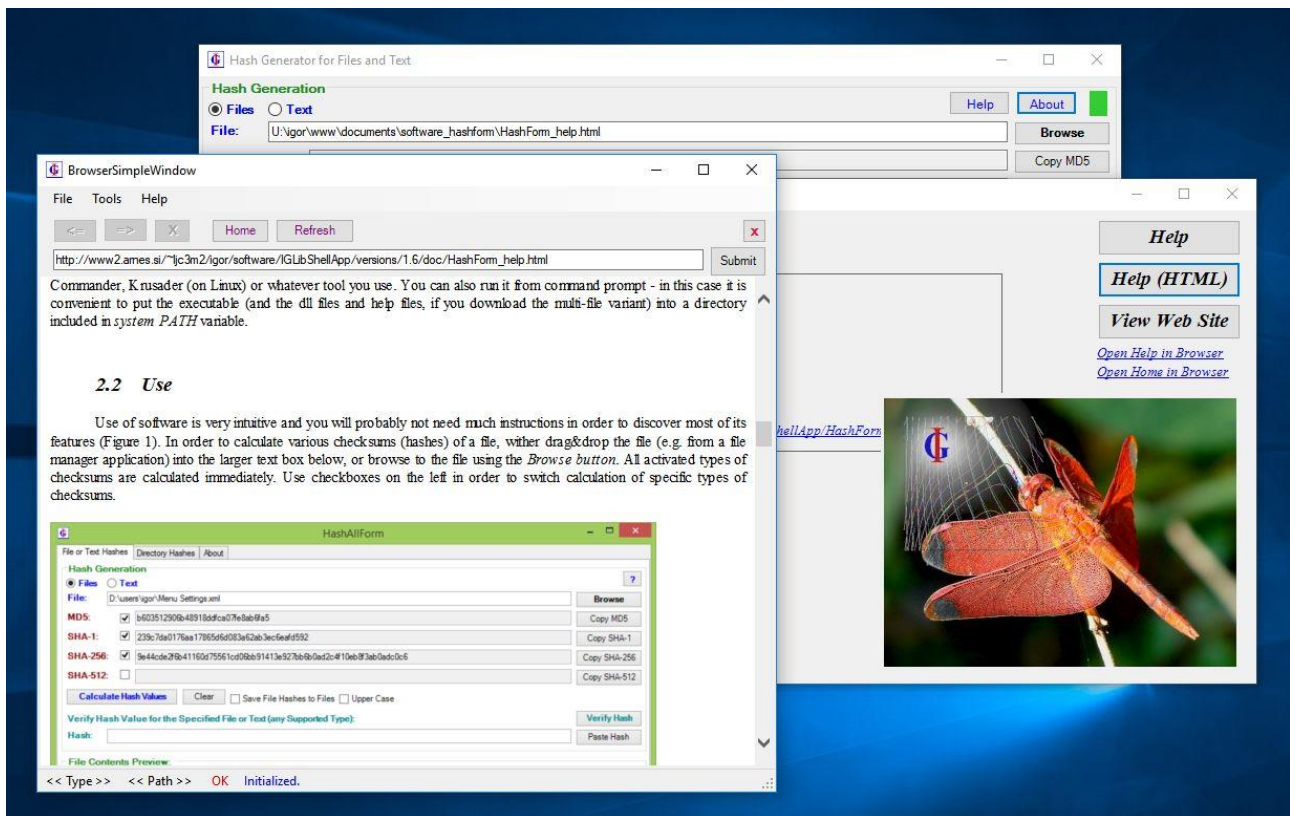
Hash Generator for Files and Text

Hash Generation

Files Text

Help About

File: U:\igor\www\documents\software_hashform\HashForm_help.html

Browse

Copy MD5

BrowserSimpleWindow

File Tools Help

<= => X Home Refresh x

http://www2.arnes.si/~ljc3m2/igor/software/IGLibShellApp/versions/1.6/doc/HashForm_help.html

Submit

Commander, Krusader (on Linux) or whatever tool you use. You can also run it from command prompt - in this case it is convenient to put the executable (and the dll files and help files, if you download the multi-file variant) into a directory included in *system PATH* variable.

2.2 Use

Use of software is very intuitive and you will probably not need much instructions in order to discover most of its features (Figure 1). In order to calculate various checksums (hashes) of a file, wither drag&drop the file (e.g. from a file manager application) into the larger text box below, or browse to the file using the *Browse button*. All activated types of checksums are calculated immediately. Use checkboxes on the left in order to switch calculation of specific types of checksums.

HashAllForm

File or Text Hashes Directory Hashes About

Hash Generation

Files Text ?

File: D:\users\igor\Menu Settings.xml Browse

MD5: b603512906b48918ddfca07fe8ab6fa5 Copy MD5

SHA-1: 239c7da0176aa17865d6d083a62ab3ec6eafd592 Copy SHA-1

SHA-256: 9e44cde2f6b41160d75561cd06bb91413e927bb6b0ad2c4f10eb8f3ab0adc0c6 Copy SHA-256

SHA-512: Copy SHA-512

Calculate Hash Values Clear Save File Hashes to Files Upper Case

Verify Hash Value for the Specified File or Text (any Supported Type): Verify Hash

Hash: Paste Hash

File Contents Preview:

<< Type >> << Path >> OK Initialized.

Help

Help (HTML)

View Web Site

Open Help in Browser

Open Home in Browser

hellApp/HashForn